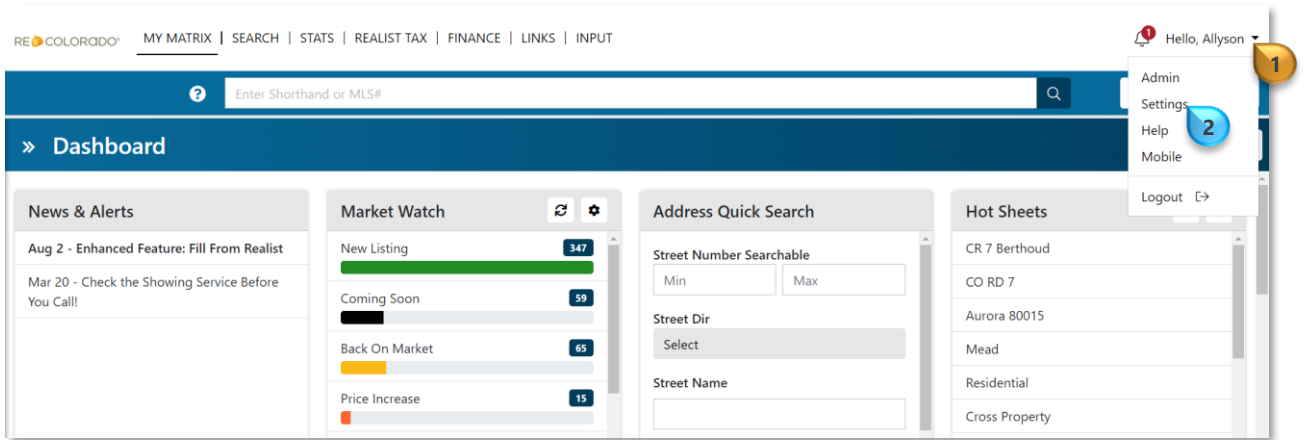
RECOLORADO MY MATRIX | SEARCH | STATS | REALIST TAX | FINANCE | LINKS | INPUT

1 Hello, Allyson

1

Admin
Settings
Help
Mobile
Logout

2

?

Enter Shorthand or MLS#

» Dashboard

News & Alerts

Aug 2 - Enhanced Feature: Fill From Realist

Mar 20 - Check the Showing Service Before You Call!

Market Watch

New Listing 347

Coming Soon 59

Back On Market 65

Price Increase 15

Address Quick Search

Street Number Searchable

Min

Max

Street Dir

Select

Street Name

Hot Sheets

CR 7 Berthoud

CO RD 7

Aurora 80015

Mead

Residential

Cross Property